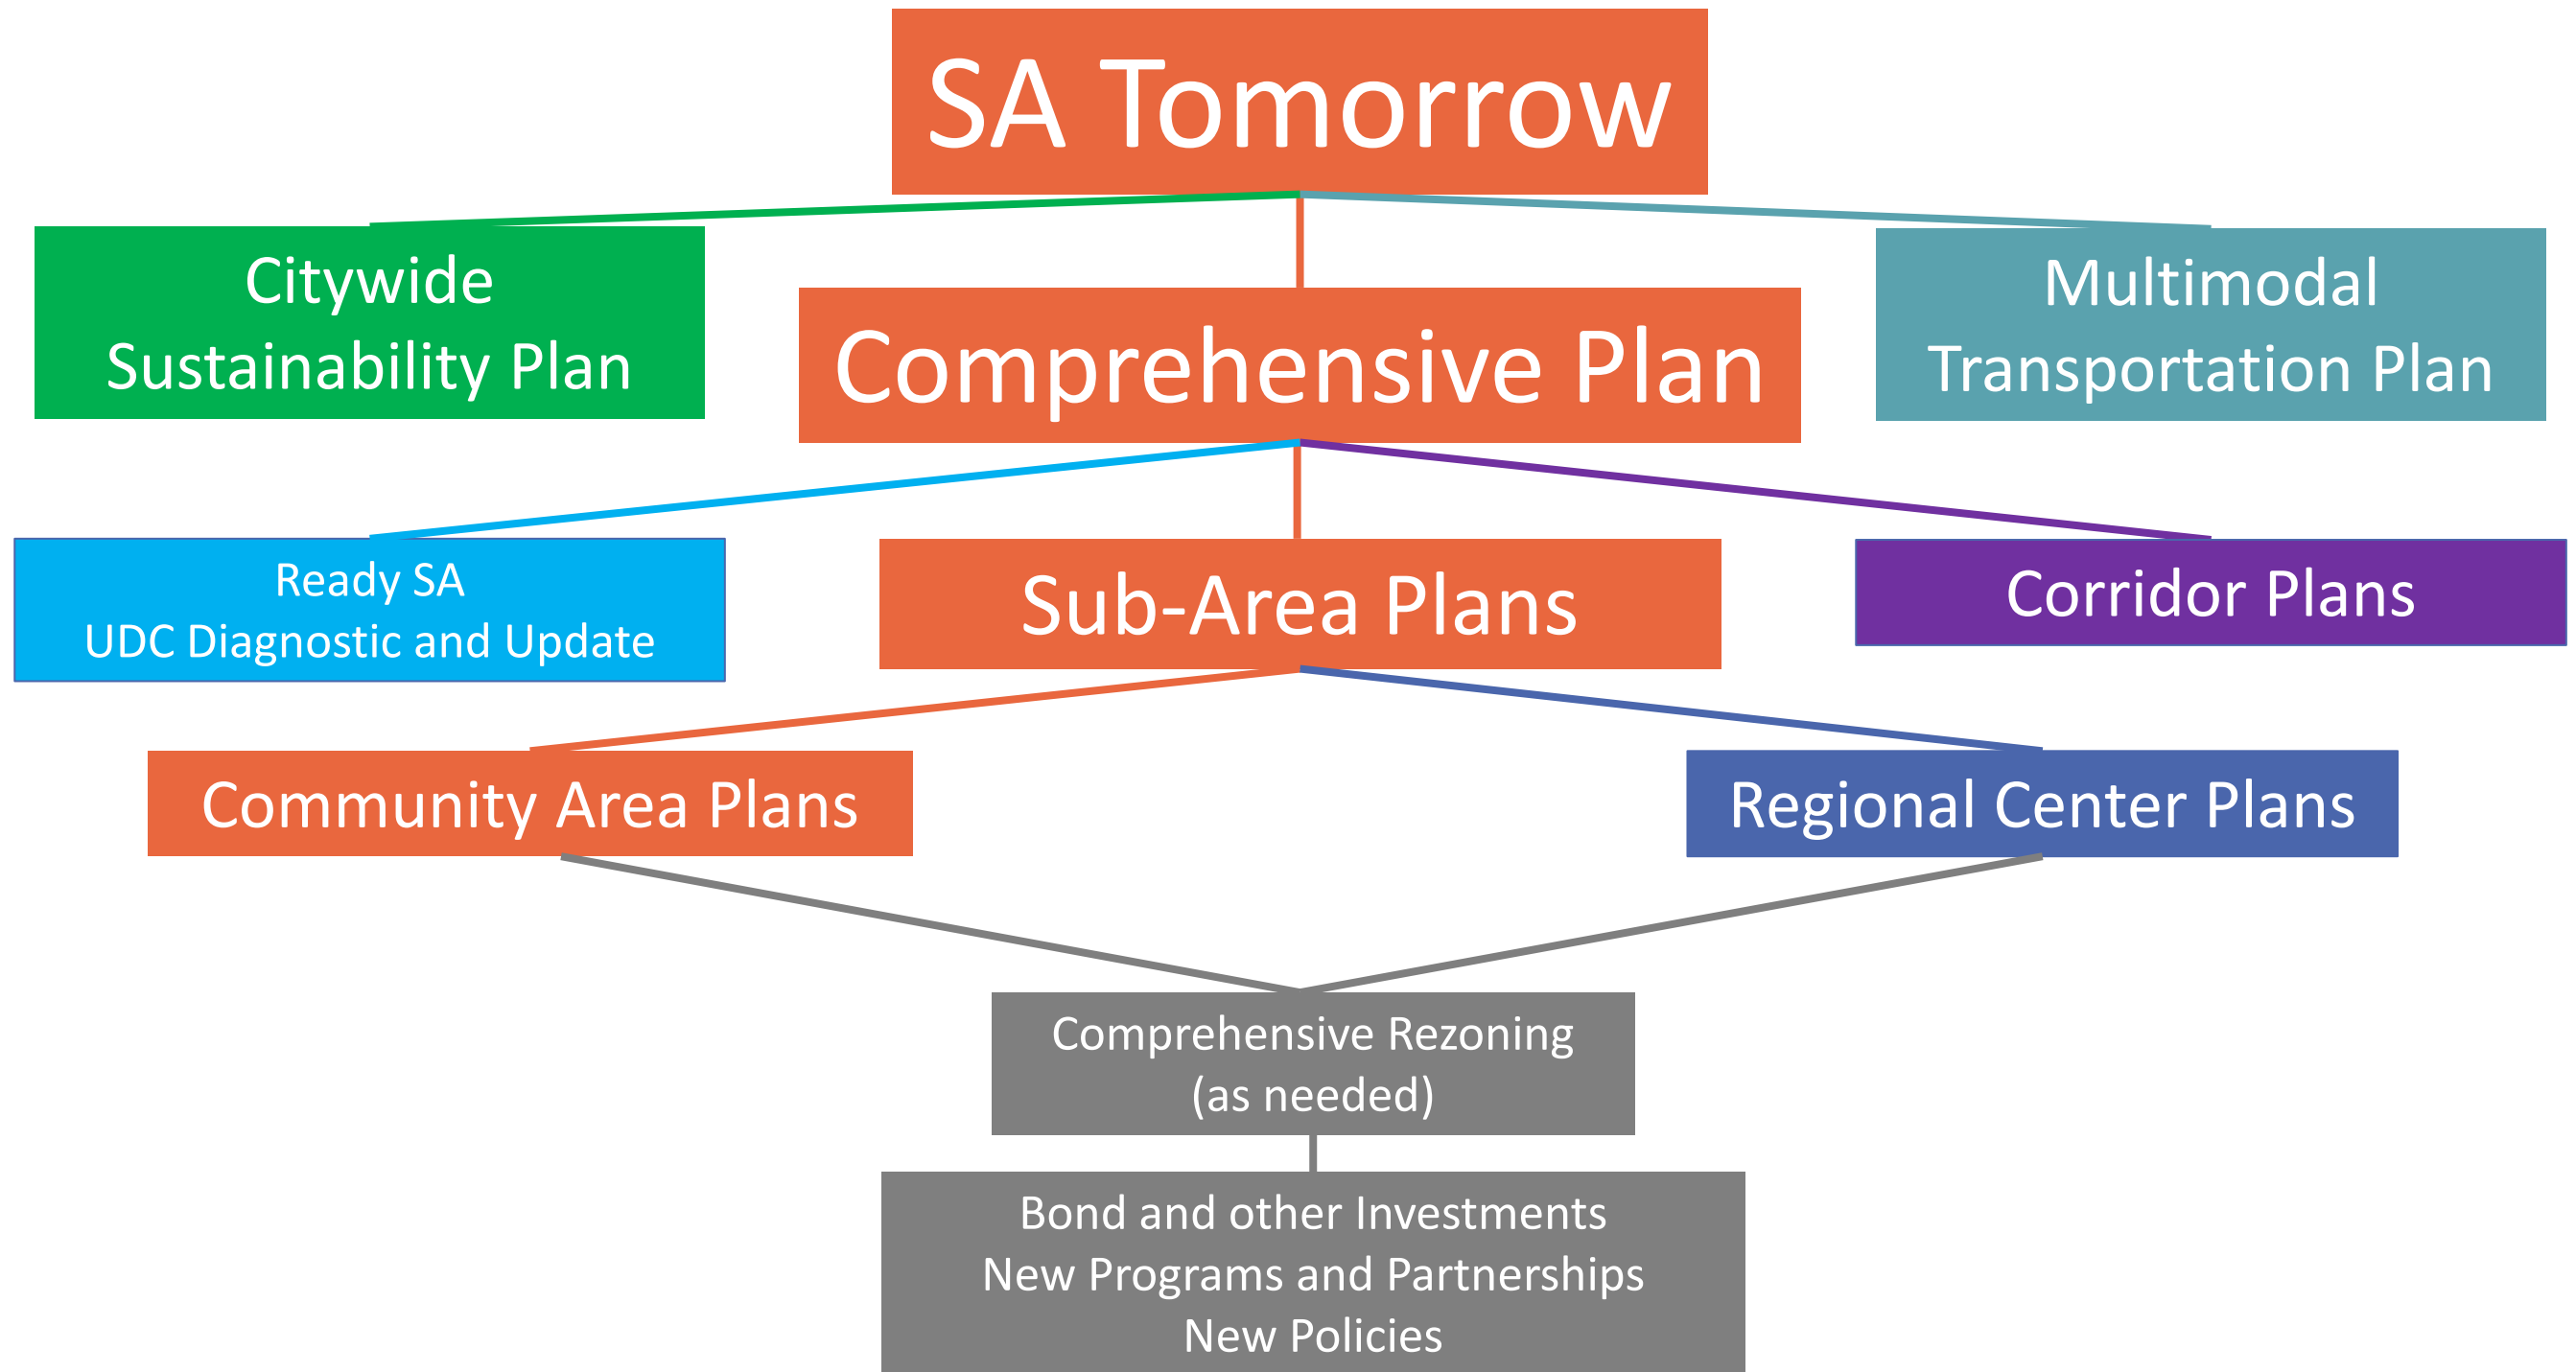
SA Tomorrow

Citywide
Sustainability Plan

Comprehensive Plan

Multimodal
Transportation Plan

Ready SA
UDC Diagnostic and Update

Sub-Area Plans

Corridor Plans

Community Area Plans

Regional Center Plans

Comprehensive Rezoning
(as needed)

Bond and other Investments
New Programs and Partnerships
New Policies